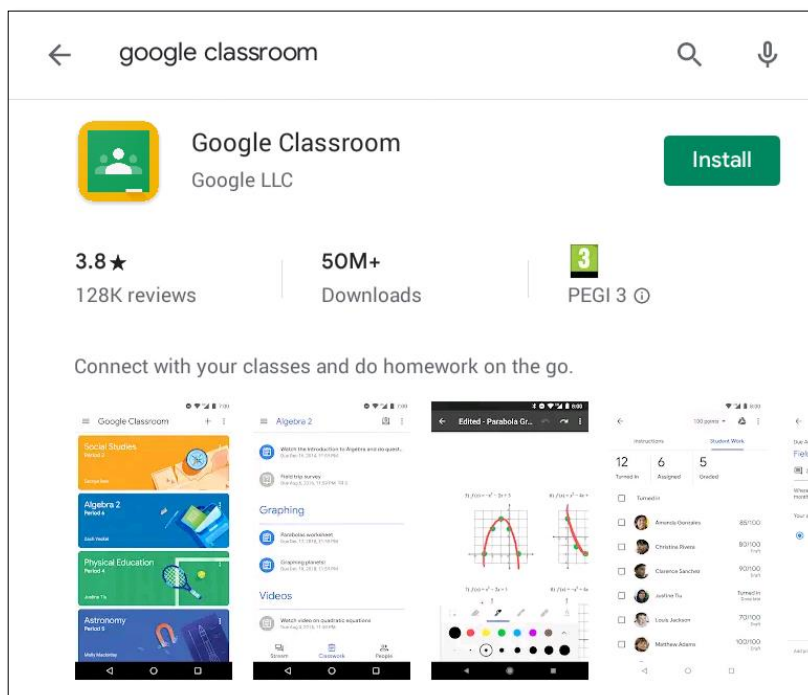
google classroom

Google Classroom
Google LLC

Install

3.8 ★
128K reviews

50M+
Downloads

3
PEGI 3 ⓘ

Connect with your classes and do homework on the go.

Google Classroom
Social Studies
Period 2
Algebra 2
Period 4
Physical Education
Period 4
Astronomy
Period 5

Algebra 2
Watch the introduction to Algebra and quadr...
Field trip survey
Graphing
Parabolas worksheet
Graphing parabolas
Videos
Watch video on quadratic equations
Stream
Classwork
People

Edited - Parabola Gr...

Instructions
Student Work
12
Turned in
6
Assigned
5
Graded
Turned in
Amanda Gonzales
85/100
Christine Rivera
80/100
Clarence Sanchez
90/100
Justine Tu
Turned in
Louis Jackson
70/100
Matthew Adams
100/100

Fiel